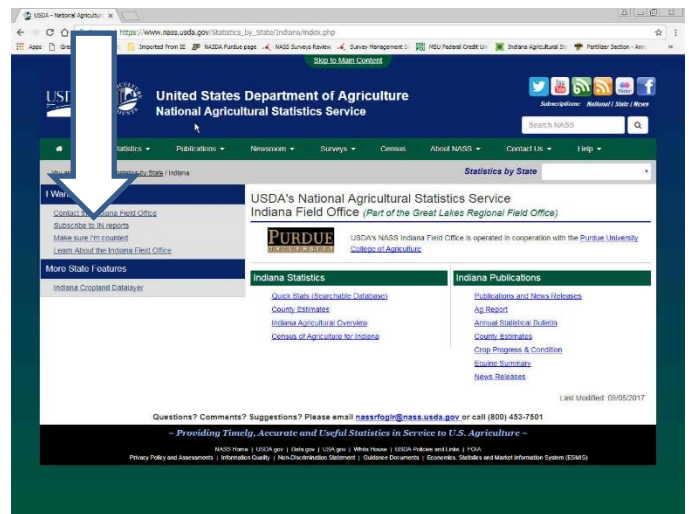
USDA - National Agricultu ×

https://www.nass.usda.gov/Statistics_by_State/Indiana/index.php

Apps | Imported From IE | NASDA Purdue page | NASS Surveys Review | Survey Management | MSU Federal Credit Uni | Indiana Agricultural St | Fertilizer Section - Ass

Skip to Main Content

USDA

United States Department of Agriculture
National Agricultural Statistics Service

Subscriptions: National | State | News

Search NASS

Statistics | Publications | Newsroom | Surveys | Census | About NASS | Contact Us | Help

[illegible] Statistics by State / Indiana

Statistics by State

I Wa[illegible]

Contact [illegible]iana Field Office
Subscribe to IN reports
Make sure I'm counted
Learn About the Indiana Field Office

More State Features

Indiana Cropland Datalayer

USDA's National Agricultural Statistics Service
Indiana Field Office (Part of the Great Lakes Regional Field Office)

PURDUE UNIVERSITY

USDA's NASS Indiana Field Office is operated in cooperation with the Purdue University College of Agriculture

Indiana Statistics

Quick Stats (Searchable Database)
County Estimates
Indiana Agricultural Overview
Census of Agriculture for Indiana

Indiana Publications

Publications and News Releases
Ag Report
Annual Statistical Bulletin
County Estimates
Crop Progress & Condition
Equine Summary
News Releases

Last Modified: 09/05/2017

Questions? Comments? Suggestions? Please email nassrfogln@nass.usda.gov or call (800) 453-7501

~ Providing Timely, Accurate and Useful Statistics in Service to U.S. Agriculture ~

NASS Home | USDA.gov | Data.gov | USA.gov | White House | USDA Policies and Links | FOIA
Privacy Policy and Assessments | Information Quality | Non-Discrimination Statement | Guidance Documents | Economics, Statistics and Market Information System (ESMIS)